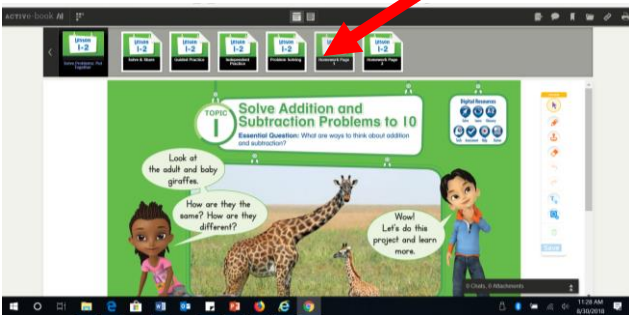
ACTIVE-book

Lesson 1-2 Solve Problems: Put Together

Lesson 1-2 Solve & Share

Lesson 1-2 Guided Practice

Lesson 1-2 Independent Practice

Lesson 1-2 Problem Solving

Lesson 1-2 Homework Page 1

Lesson 1-2 Homework Page 2

TOPIC 1

Solve Addition and Subtraction Problems to 10

Essential Question: What are ways to think about addition and subtraction?

Digital Resources

Look at the adult and baby giraffes.

How are they the same? How are they different?

Wow! Let's do this project and learn more.

Save

0 Chats, 0 Attachments

11:28 AM
8/30/2018